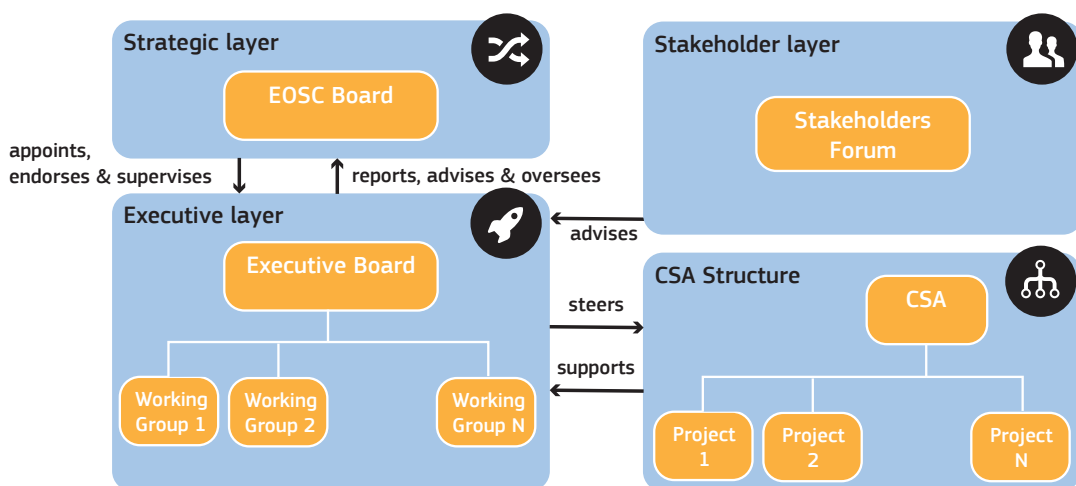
Strategic layer

EOSC Board

Stakeholder layer

Stakeholders Forum

appoints, endorses & supervises

reports, advises & oversees

Executive layer

Executive Board

advises

CSA Structure

CSA

steers

supports

Working Group 1

Working Group 2

Working Group N

Project 1

Project 2

Project N